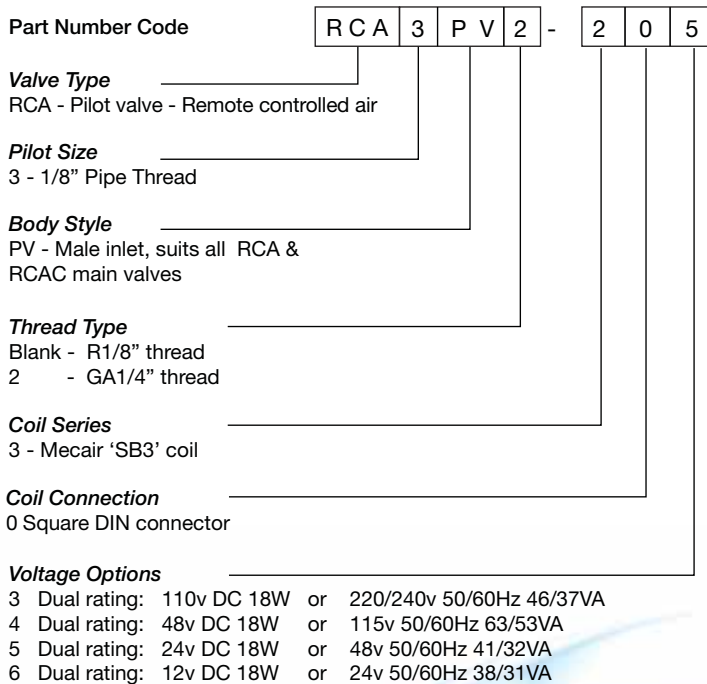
Part Number Code

| RCA | 3 | PV | 2 | - | 2 | 0 | 5 |
|---|---|---|---|---|---|---|---|

*Valve Type*
RCA - Pilot valve - Remote controlled air

*Pilot Size*
3 - 1/8" Pipe Thread

*Body Style*
PV - Male inlet, suits all RCA & RCAC main valves

*Thread Type*
Blank - R1/8" thread
2 - GA1/4" thread

*Coil Series*
3 - Mecair 'SB3' coil

*Coil Connection*
0 Square DIN connector

*Voltage Options*
3 Dual rating: 110v DC 18W or 220/240v 50/60Hz 46/37VA
4 Dual rating: 48v DC 18W or 115v 50/60Hz 63/53VA
5 Dual rating: 24v DC 18W or 48v 50/60Hz 41/32VA
6 Dual rating: 12v DC 18W or 24v 50/60Hz 38/31VA